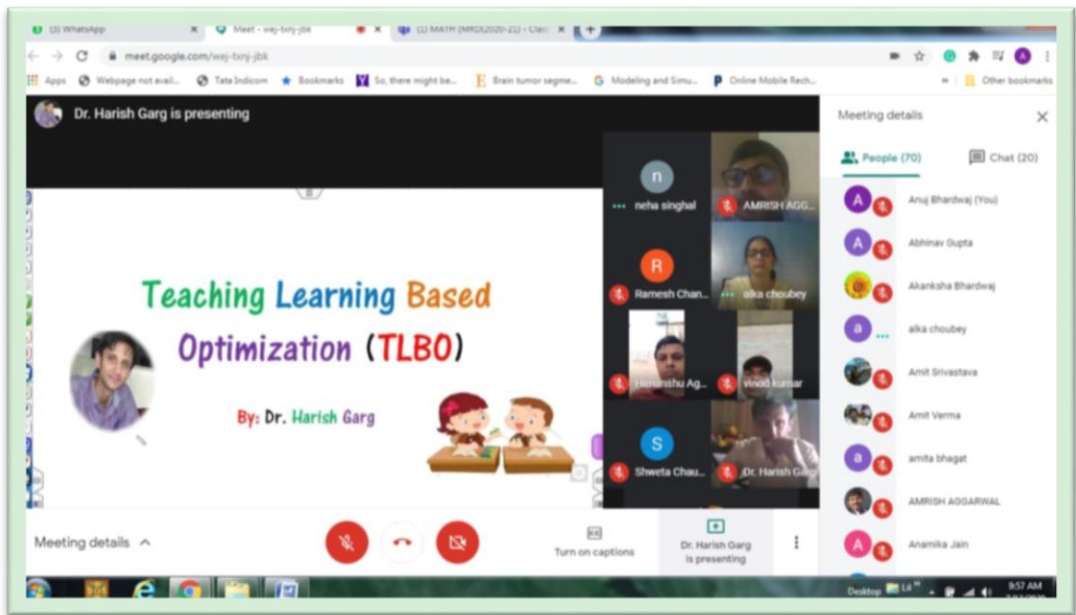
(3) WhatsApp
Meet - wej-txnj-jbk
(1) MATH (MRD)(2020-21) - Cla
meet.google.com/wej-txnj-jbk
Apps
Webpage not avail...
Tata Indicom
Bookmarks
So, there might be...
Brain tumor segme...
Modeling and Simu...
Online Mobile Rech...
Other bookmarks

Dr. Harish Garg is presenting

Teaching Learning Based Optimization (TLBO)

By: Dr. Harish Garg

neha singhal
AMRISH AGG...
Ramesh Chan...
alka choubey
Himanshu Ag...
vinod kumar
Shweta Chau...
Dr. Harish Garg

Meeting details
People (70)
Chat (20)
Anuj Bhardwaj (You)
Abhinav Gupta
Akanksha Bhardwaj
alka choubey
Amit Srivastava
Amit Verma
amita bhagat
AMRISH AGGARWAL
Anamika Jain

Meeting details
Turn on captions
Dr. Harish Garg is presenting

Desktop
9:57 AM